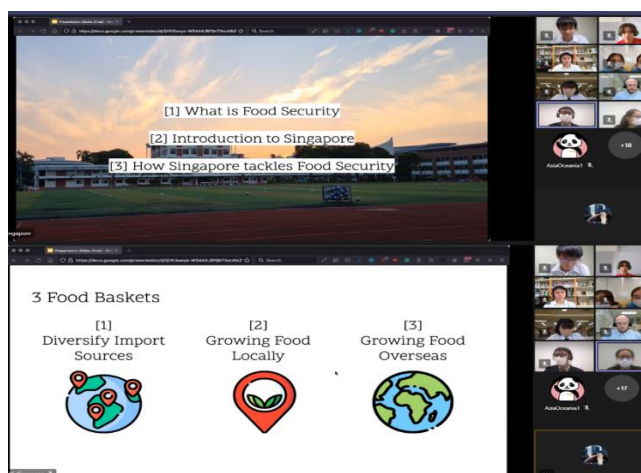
Presentation Slides (Draft) - Go ×

https://docs.google.com/presentation/d/

[1] What is Food Security

[2] Introduction to Singapore

[3] How Singapore tackles Food Security

ngapore

AsiaOceania1

+18

Presentation Slides (Draft) - Go ×

https://docs.google.com/presentation/d/

3 Food Baskets

[1]
Diversify Import Sources

[2]
Growing Food Locally

[3]
Growing Food Overseas

AsiaOceania1

+17